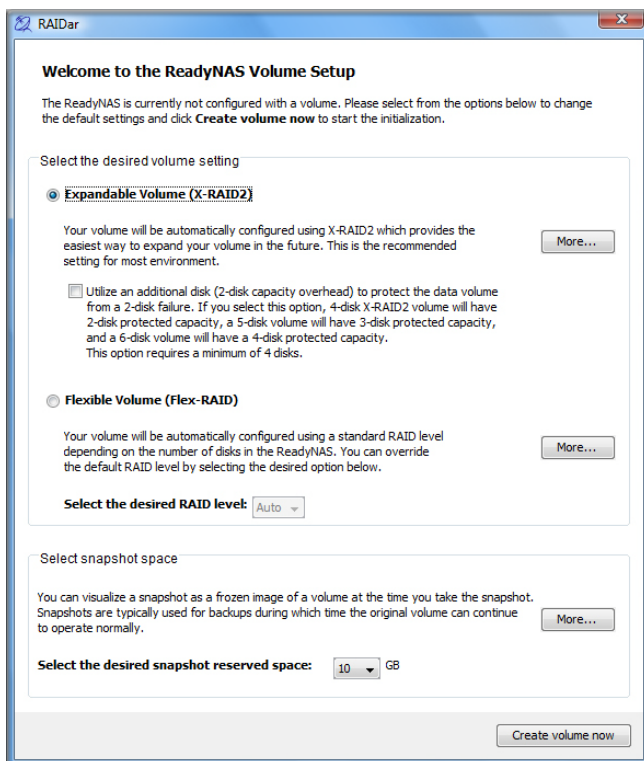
RAIDar

Welcome to the ReadyNAS Volume Setup

The ReadyNAS is currently not configured with a volume. Please select from the options below to change the default settings and click Create volume now to start the initialization.

Select the desired volume setting

Expandable Volume (X-RAID2)

Your volume will be automatically configured using X-RAID2 which provides the easiest way to expand your volume in the future. This is the recommended setting for most environment.

More...

Utilize an additional disk (2-disk capacity overhead) to protect the data volume from a 2-disk failure. If you select this option, 4-disk X-RAID2 volume will have 2-disk protected capacity, a 5-disk volume will have 3-disk protected capacity, and a 6-disk volume will have a 4-disk protected capacity.
This option requires a minimum of 4 disks.

Flexible Volume (Flex-RAID)

Your volume will be automatically configured using a standard RAID level depending on the number of disks in the ReadyNAS. You can override the default RAID level by selecting the desired option below.

More...

Select the desired RAID level: Auto

Select snapshot space

You can visualize a snapshot as a frozen image of a volume at the time you take the snapshot. Snapshots are typically used for backups during which time the original volume can continue to operate normally.

More...

Select the desired snapshot reserved space: 10 GB

Create volume now